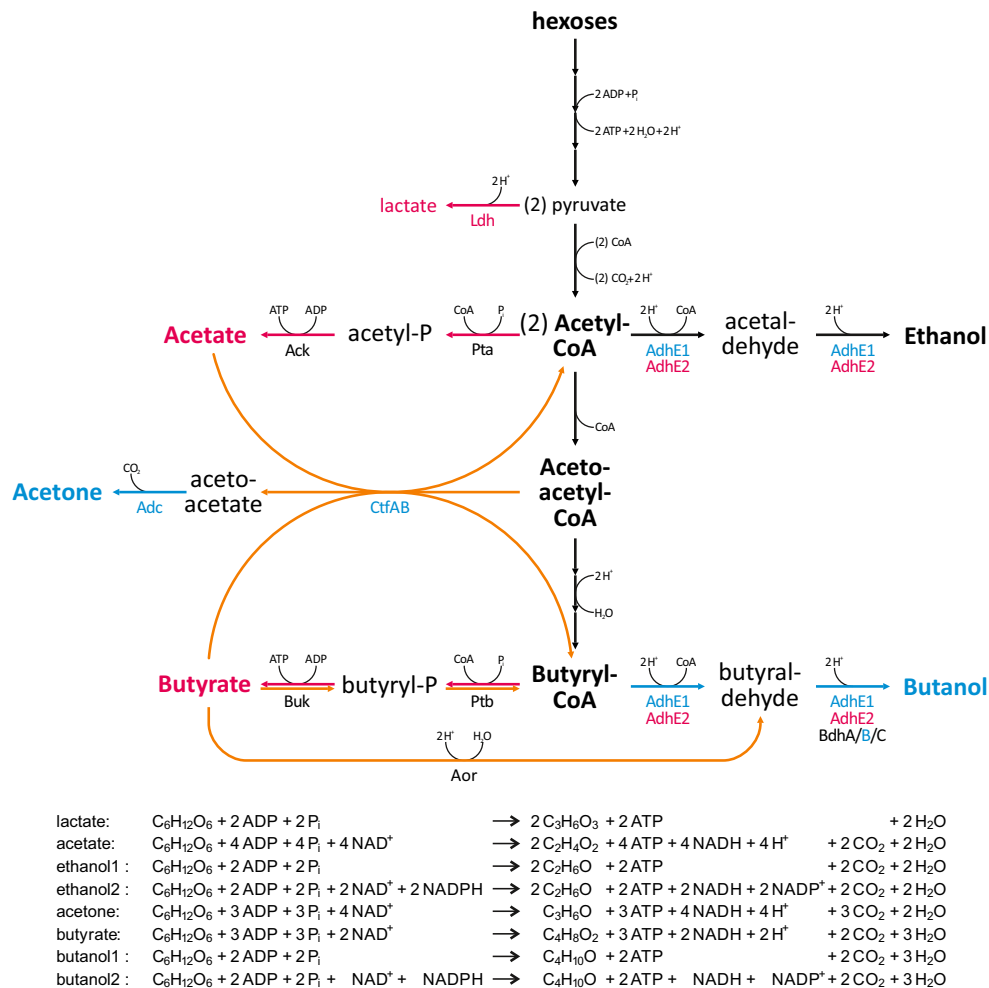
hexoses

2 ADP + P$_i$

2 ATP + 2 H$_2$O + 2 H$^+$

lactate

2 H$^+$

Ldh

(2) pyruvate

(2) CoA

(2) CO$_2$ + 2 H$^+$

Acetate

ATP ADP

Ack

acetyl-P

CoA P$_i$

Pta

(2) Acetyl-CoA

2 H$^+$ CoA

AdhE1
AdhE2

acetal-dehyde

2 H$^+$

AdhE1
AdhE2

Ethanol

CoA

Acetone

CO$_2$

Adc

aceto-acetate

CtfAB

Aceto-acetyl-CoA

2 H$^+$

H$_2$O

Butyrate

ATP ADP

Buk

butyryl-P

CoA P$_i$

Ptb

Butyryl-CoA

2 H$^+$ CoA

AdhE1
AdhE2

butyral-dehyde

2 H$^+$

AdhE1
AdhE2
BdhA/B/C

Butanol

2 H$^+$ H$_2$O

Aor

lactate: $C_6H_{12}O_6$ + 2 ADP + 2 P$_i$ → 2 $C_3H_6O_3$ + 2 ATP + 2 $H_2O$
acetate: $C_6H_{12}O_6$ + 4 ADP + 4 P$_i$ + 4 NAD$^+$ → 2 $C_2H_4O_2$ + 4 ATP + 4 NADH + 4 H$^+$ + 2 $CO_2$ + 2 $H_2O$
ethanol1 : $C_6H_{12}O_6$ + 2 ADP + 2 P$_i$ → 2 $C_2H_6O$ + 2 ATP + 2 $CO_2$ + 2 $H_2O$
ethanol2 : $C_6H_{12}O_6$ + 2 ADP + 2 P$_i$ + 2 NAD$^+$ + 2 NADPH → 2 $C_2H_6O$ + 2 ATP + 2 NADH + 2 NADP$^+$ + 2 $CO_2$ + 2 $H_2O$
acetone: $C_6H_{12}O_6$ + 3 ADP + 3 P$_i$ + 4 NAD$^+$ → $C_3H_6O$ + 3 ATP + 4 NADH + 4 H$^+$ + 3 $CO_2$ + 2 $H_2O$
butyrate: $C_6H_{12}O_6$ + 3 ADP + 3 P$_i$ + 2 NAD$^+$ → $C_4H_8O_2$ + 3 ATP + 2 NADH + 2 H$^+$ + 2 $CO_2$ + 3 $H_2O$
butanol1 : $C_6H_{12}O_6$ + 2 ADP + 2 P$_i$ → $C_4H_{10}O$ + 2 ATP + 2 $CO_2$ + 3 $H_2O$
butanol2 : $C_6H_{12}O_6$ + 2 ADP + 2 P$_i$ + NAD$^+$ + NADPH → $C_4H_{10}O$ + 2 ATP + NADH + NADP$^+$ + 2 $CO_2$ + 3 $H_2O$